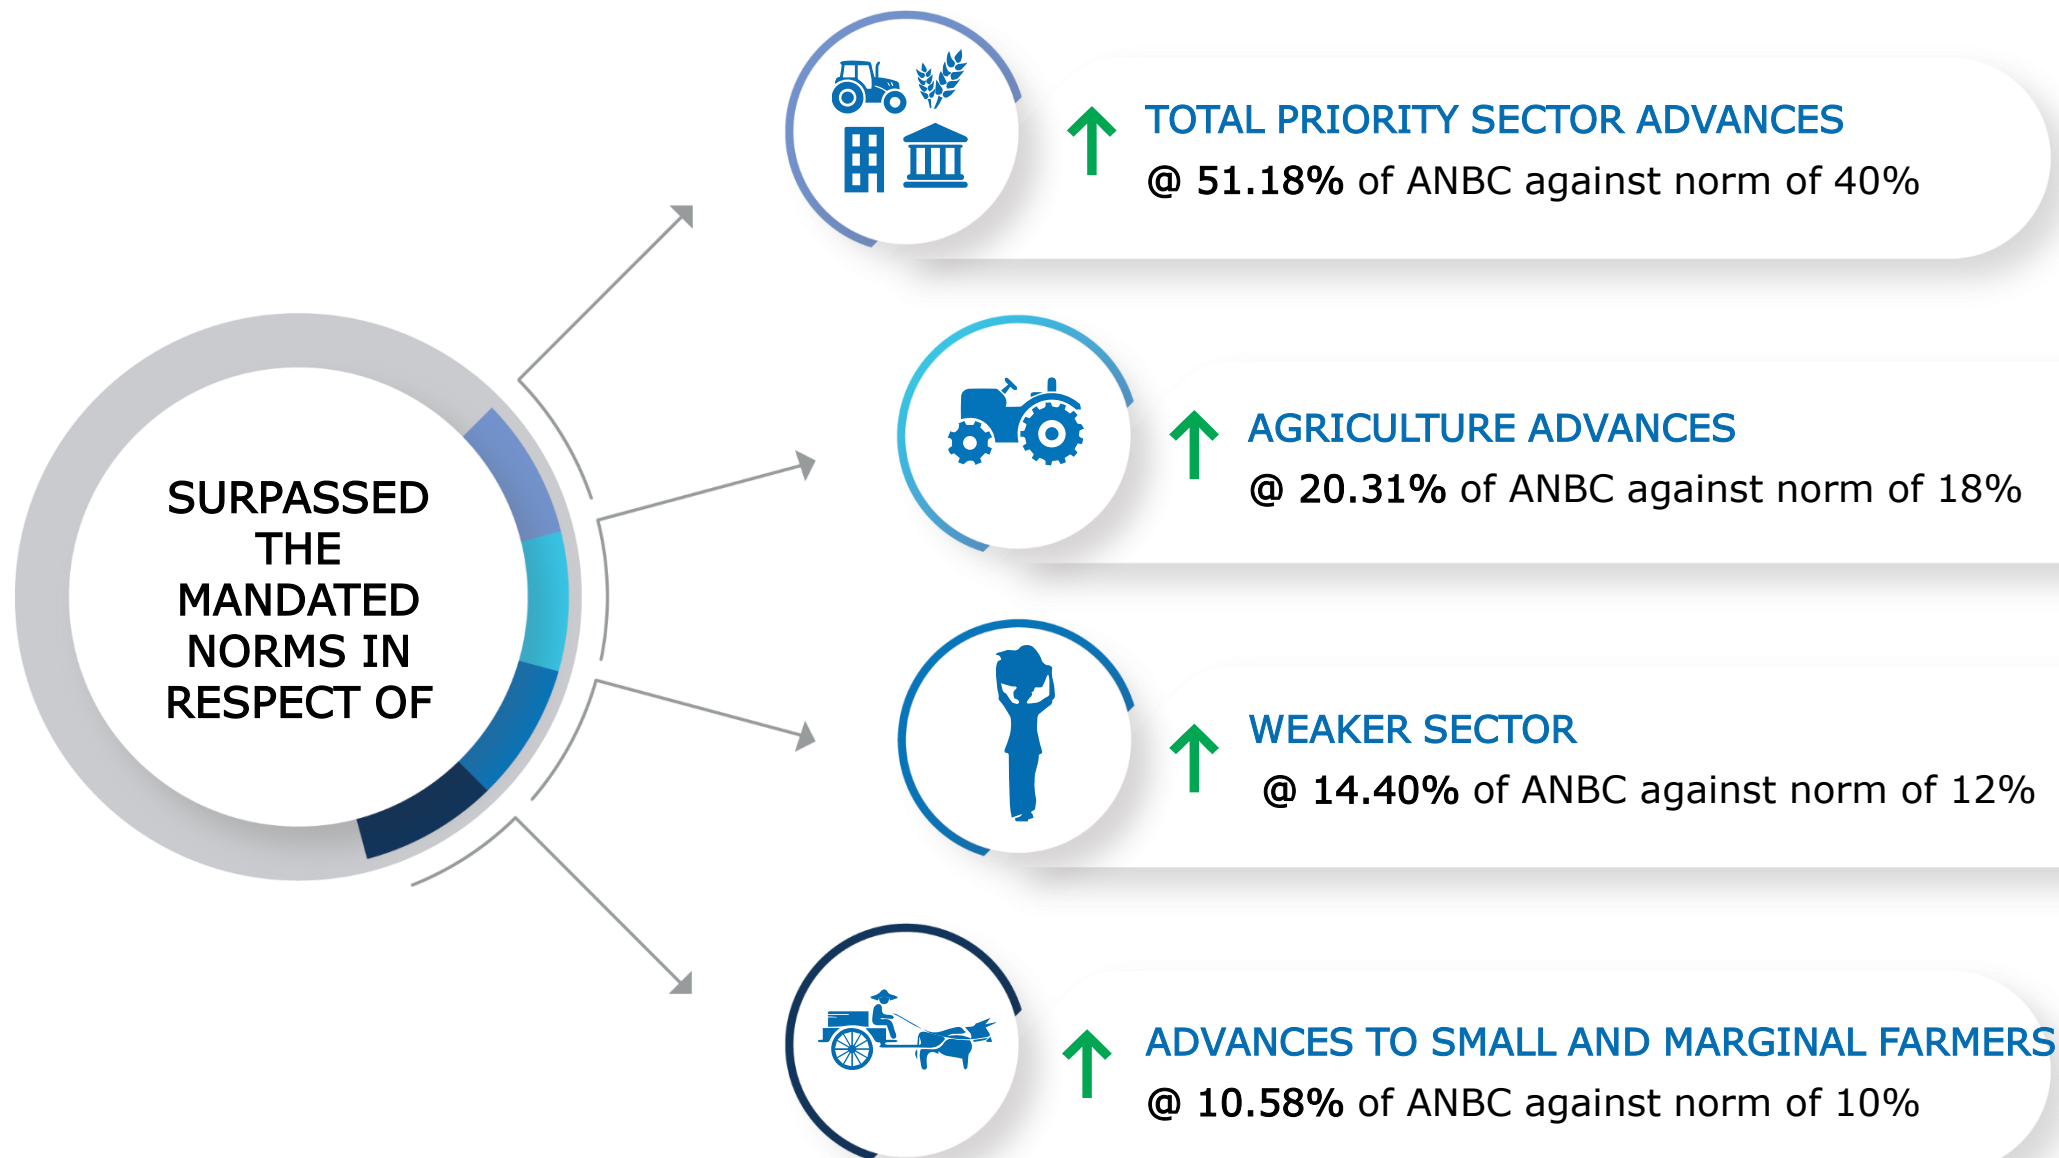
SURPASSED THE MANDATED NORMS IN RESPECT OF

TOTAL PRIORITY SECTOR ADVANCES
@ 51.18% of ANBC against norm of 40%

AGRICULTURE ADVANCES
@ 20.31% of ANBC against norm of 18%

WEAKER SECTOR
@ 14.40% of ANBC against norm of 12%

ADVANCES TO SMALL AND MARGINAL FARMERS
@ 10.58% of ANBC against norm of 10%